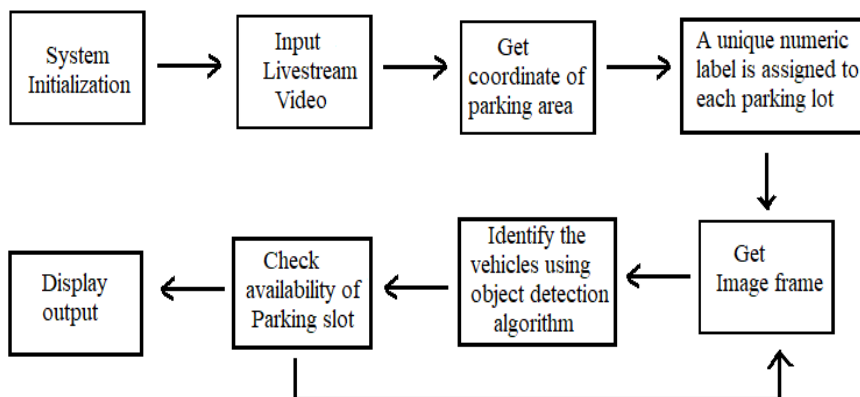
System Initialization

Input Livestream Video

Get coordinate of parking area

A unique numeric label is assigned to each parking lot

Get Image frame

Identify the vehicles using object detection algorithm

Check availability of Parking slot

Display output